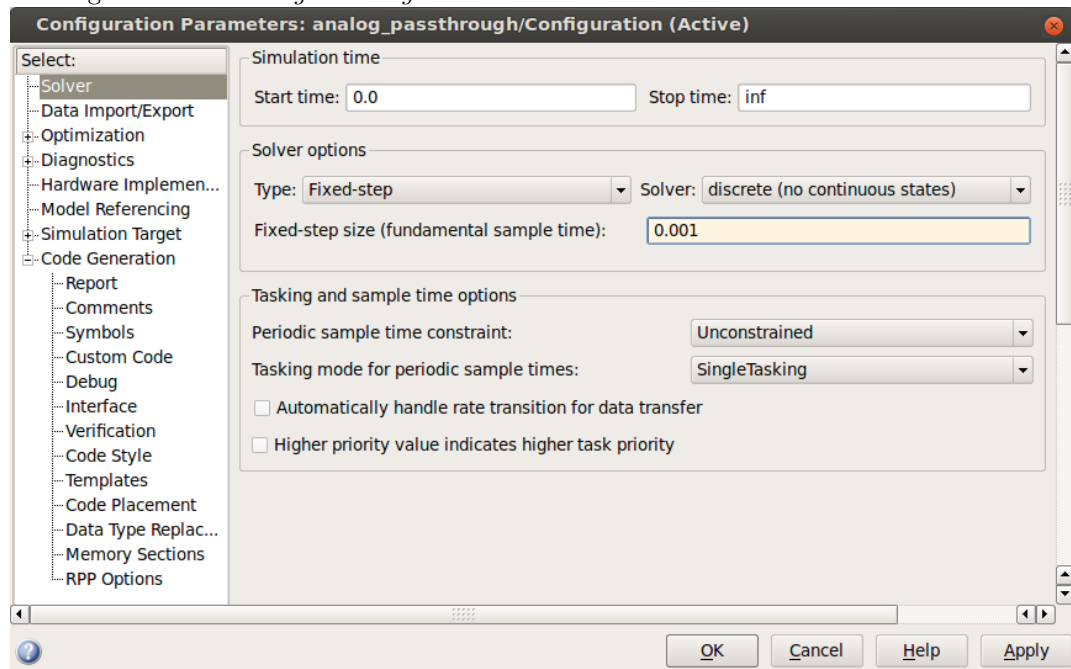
Configuration Parameters: analog_passthrough/Configuration (Active)

Select:
Solver
Data Import/Export
Optimization
Diagnostics
Hardware Implemen...
Model Referencing
Simulation Target
Code Generation
Report
Comments
Symbols
Custom Code
Debug
Interface
Verification
Code Style
Templates
Code Placement
Data Type Replac...
Memory Sections
RPP Options

Simulation time
Start time: 0.0
Stop time: inf

Solver options
Type: Fixed-step
Solver: discrete (no continuous states)
Fixed-step size (fundamental sample time): 0.001

Tasking and sample time options
Periodic sample time constraint: Unconstrained
Tasking mode for periodic sample times: SingleTasking
Automatically handle rate transition for data transfer
Higher priority value indicates higher task priority

OK
Cancel
Help
Apply